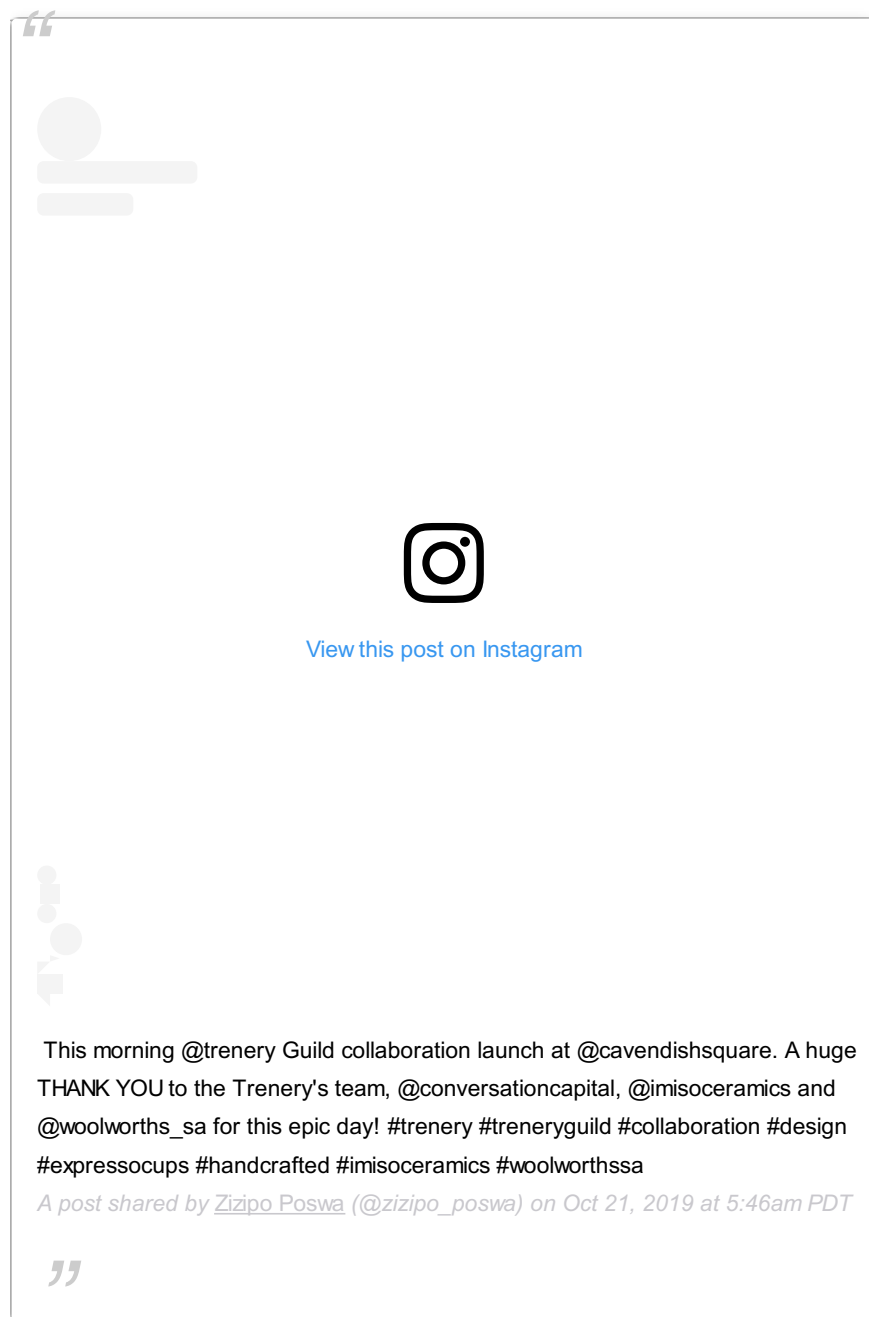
View this post on Instagram

This morning @trenery Guild collaboration launch at @cavendishsquare. A huge THANK YOU to the Trenery's team, @conversationcapital, @imisoceramics and @woolworths_sa for this epic day! #trenery #treneryguild #collaboration #design #expressocups #handcrafted #imisoceramics #woolworthssa

A post shared by Zizipo Poswa (@zizipo_poswa) on Oct 21, 2019 at 5:46am PDT